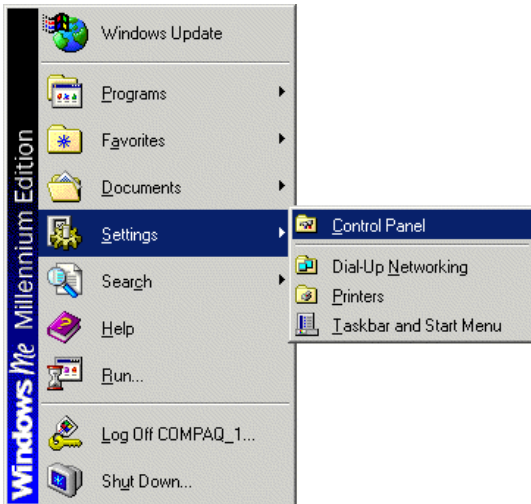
Windows Me Millennium Edition

Windows Update

Programs

Favorites

Documents

Settings

Search

Help

Run...

Log Off COMPAQ_1...

Shut Down...

Control Panel

Dial-Up Networking

Printers

Taskbar and Start Menu